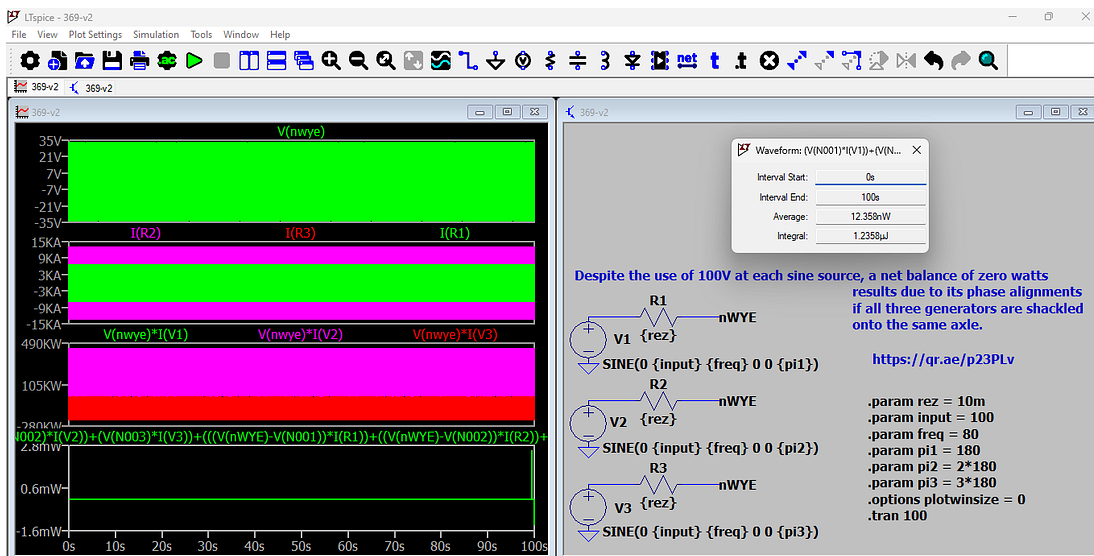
LTspice - 369-v2

File View Plot Settings Simulation Tools Window Help

net t .t

369-v2 369-v2

369-v2

V(nwye)

35V
21V
7V
-7V
-21V
-35V

I(R2) I(R3) I(R1)

15KA
9KA
3KA
-3KA
-9KA
-15KA

V(nwye)*I(V1) V(nwye)*I(V2) V(nwye)*I(V3)

490KW
105KW
-280KW

N002)*I(V2))+(V(N003)*I(V3))+(((V(nWYE)-V(N001))*I(R1))+((V(nWYE)-V(N002))*I(R2))+

2.8mW
0.6mW
-1.6mW

0s 10s 20s 30s 40s 50s 60s 70s 80s 90s 100s

369-v2

Waveform: (V(N001)*I(V1))+(V(N...

| Interval Start: | 0s |
|---|---|
| Interval End: | 100s |
| Average: | 12.358nW |
| Integral: | 1.2358µJ |

Despite the use of 100V at each sine source, a net balance of zero watts results due to its phase alignments if all three generators are shackled onto the same axle.

https://qr.ae/p23PLv

R1
V1 {rez} nWYE
SINE(0 {input} {freq} 0 0 {pi1})

R2
V2 {rez} nWYE
SINE(0 {input} {freq} 0 0 {pi2})

R3
V3 {rez} nWYE
SINE(0 {input} {freq} 0 0 {pi3})

.param rez = 10m
.param input = 100
.param freq = 80
.param pi1 = 180
.param pi2 = 2*180
.param pi3 = 3*180
.options plotwinsize = 0
.tran 100